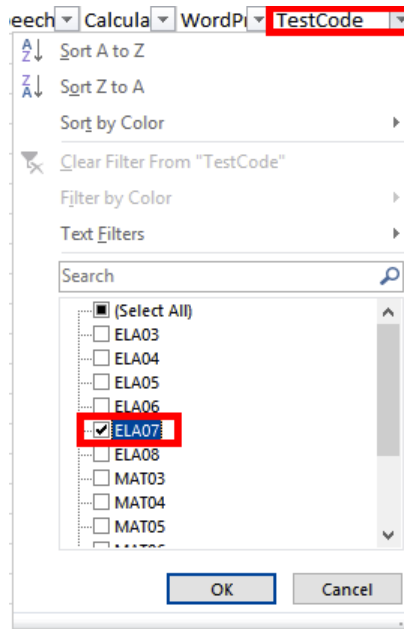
eech | Calcula | WordPr | TestCode

Sort A to Z

Sort Z to A

Sort by Color

Clear Filter From "TestCode"

Filter by Color

Text Filters

Search

(Select All)
ELA03
ELA04
ELA05
ELA06
ELA07
ELA08
MAT03
MAT04
MAT05
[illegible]

OK

Cancel